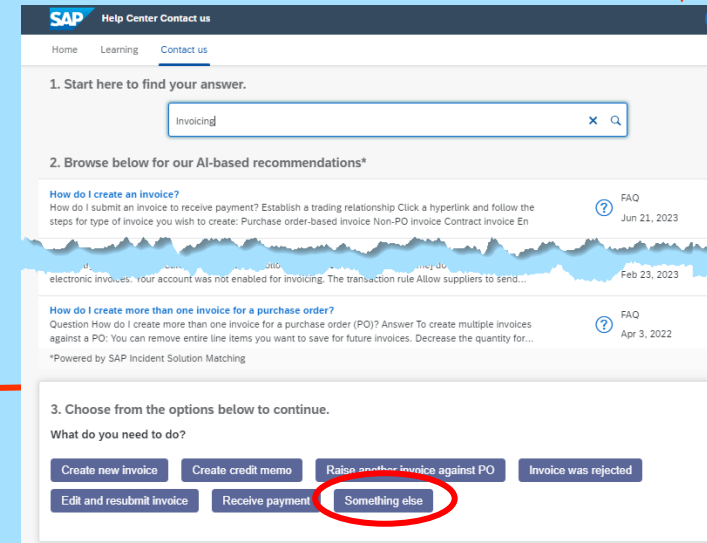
SAP Help Center Contact us

Home Learning Contact us

1. Start here to find your answer.

Invoicing

2. Browse below for our AI-based recommendations*

How do I create an invoice?
How do I submit an invoice to receive payment? Establish a trading relationship Click a hyperlink and follow the steps for type of invoice you wish to create: Purchase order-based invoice Non-PO invoice Contract invoice En
FAQ
Jun 21, 2023

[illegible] electronic invoices. Your account was not enabled for invoicing. The transaction rule Allow suppliers to send...
Feb 23, 2023

How do I create more than one invoice for a purchase order?
Question How do I create more than one invoice for a purchase order (PO)? Answer To create multiple invoices against a PO: You can remove entire line items you want to save for future invoices. Decrease the quantity for...
FAQ
Apr 3, 2022

*Powered by SAP Incident Solution Matching

3. Choose from the options below to continue.

What do you need to do?

Create new invoice Create credit memo Raise another invoice against PO Invoice was rejected

Edit and resubmit invoice Receive payment Something else